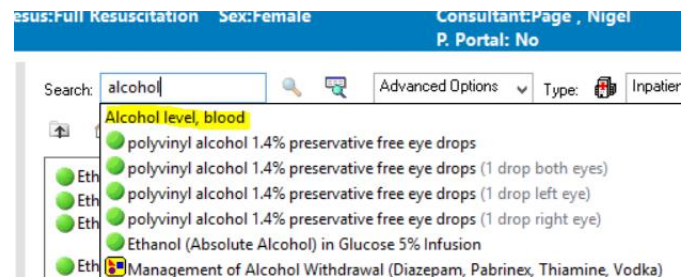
esus:Full Resuscitation Sex:Female Consultant:Page , Nigel
P. Portal: No

Search: alcohol

Advanced Options Type: Inpatien

Alcohol level, blood
polyvinyl alcohol 1.4% preservative free eye drops
polyvinyl alcohol 1.4% preservative free eye drops (1 drop both eyes)
polyvinyl alcohol 1.4% preservative free eye drops (1 drop left eye)
polyvinyl alcohol 1.4% preservative free eye drops (1 drop right eye)
Ethanol (Absolute Alcohol) in Glucose 5% Infusion
Management of Alcohol Withdrawal (Diazepam, Pabrinex, Thiamine, Vodka)

Eth
Eth
Eth
Eth